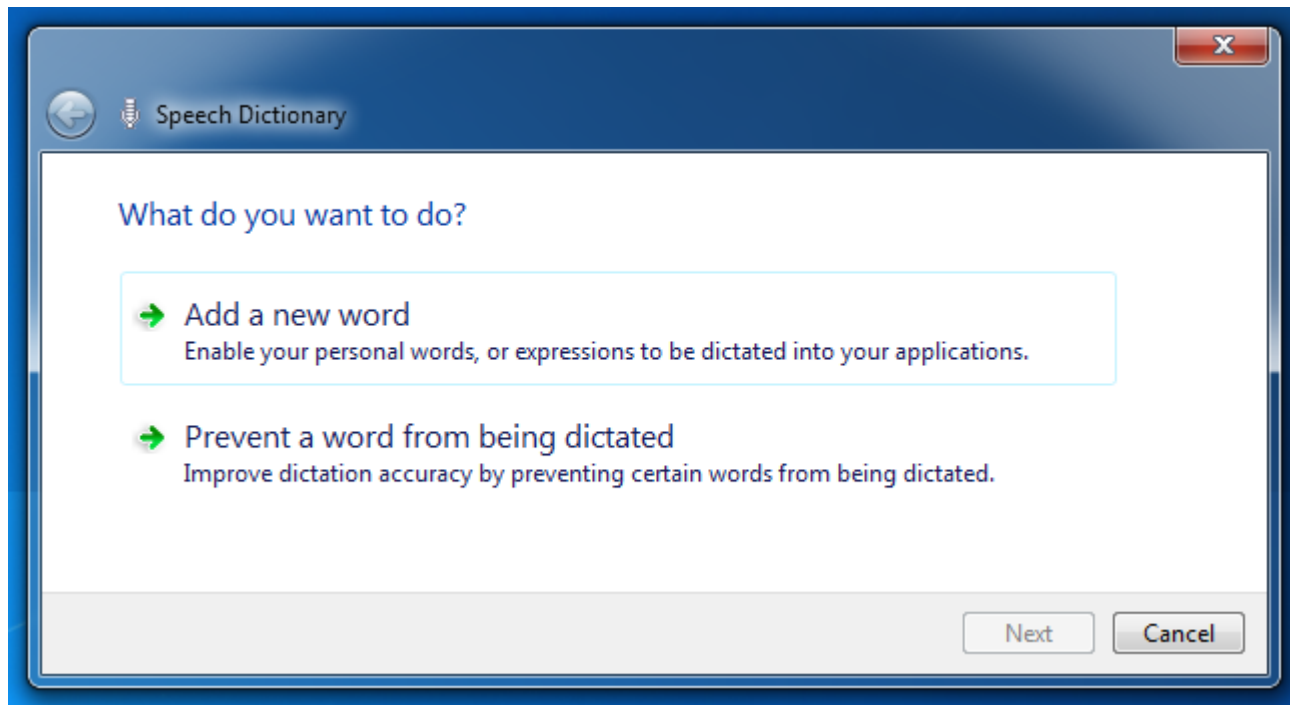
Speech Dictionary

What do you want to do?

Add a new word
Enable your personal words, or expressions to be dictated into your applications.

Prevent a word from being dictated
Improve dictation accuracy by preventing certain words from being dictated.

Next
Cancel